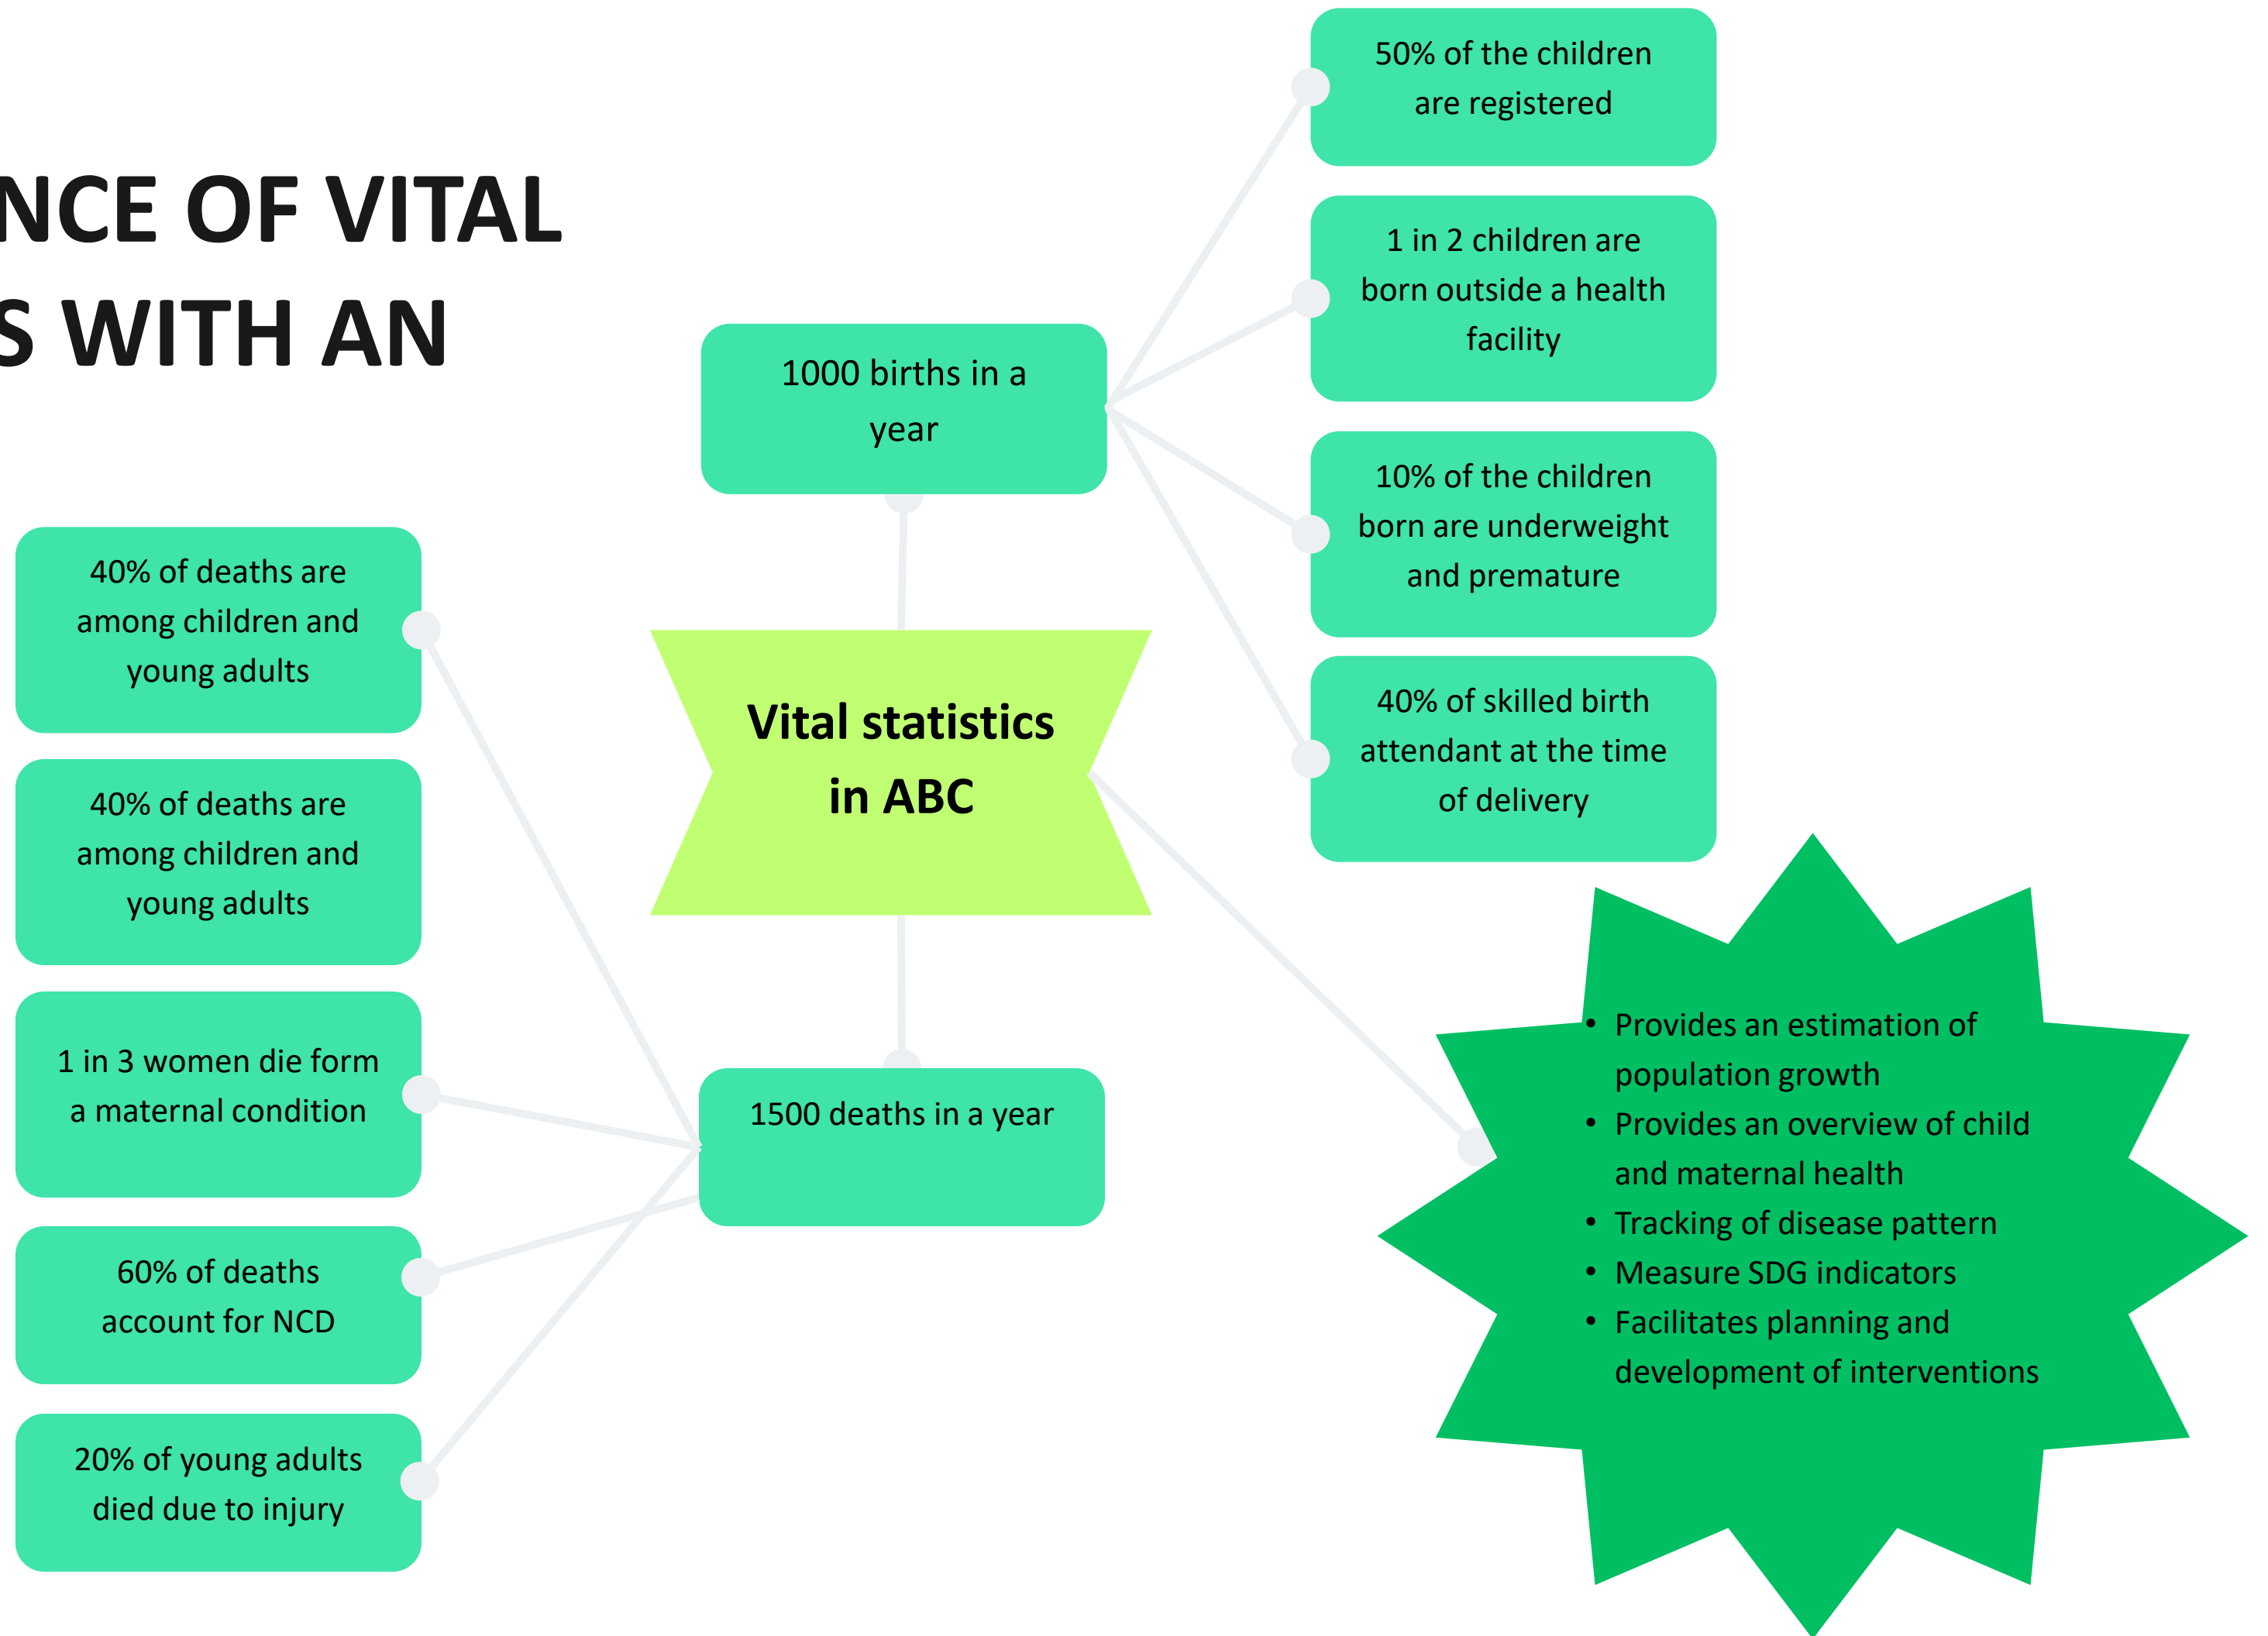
NCE OF VITAL
S WITH AN

Vital statistics in ABC

1000 births in a year

50% of the children are registered

1 in 2 children are born outside a health facility

10% of the children born are underweight and premature

40% of skilled birth attendant at the time of delivery

1500 deaths in a year

40% of deaths are among children and young adults

40% of deaths are among children and young adults

1 in 3 women die form a maternal condition

60% of deaths account for NCD

20% of young adults died due to injury

- Provides an estimation of population growth
- Provides an overview of child and maternal health
- Tracking of disease pattern
- Measure SDG indicators
- Facilitates planning and development of interventions